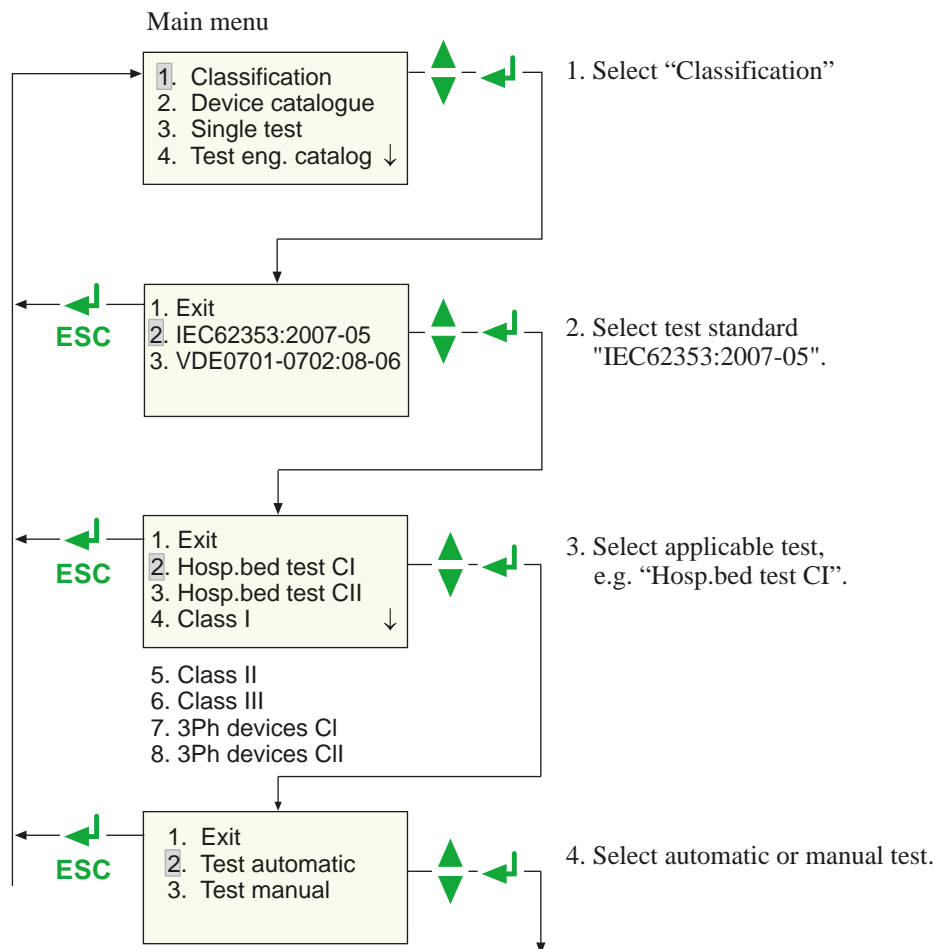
Main menu

1. Classification
2. Device catalogue
3. Single test
4. Test eng. catalog ↓

1. Select “Classification”

ESC

1. Exit
2. IEC62353:2007-05
3. VDE0701-0702:08-06

2. Select test standard "IEC62353:2007-05".

ESC

1. Exit
2. Hosp.bed test CI
3. Hosp.bed test CII
4. Class I ↓

3. Select applicable test, e.g. “Hosp.bed test CI”.

5. Class II
6. Class III
7. 3Ph devices CI
8. 3Ph devices CII

ESC

1. Exit
2. Test automatic
3. Test manual

4. Select automatic or manual test.